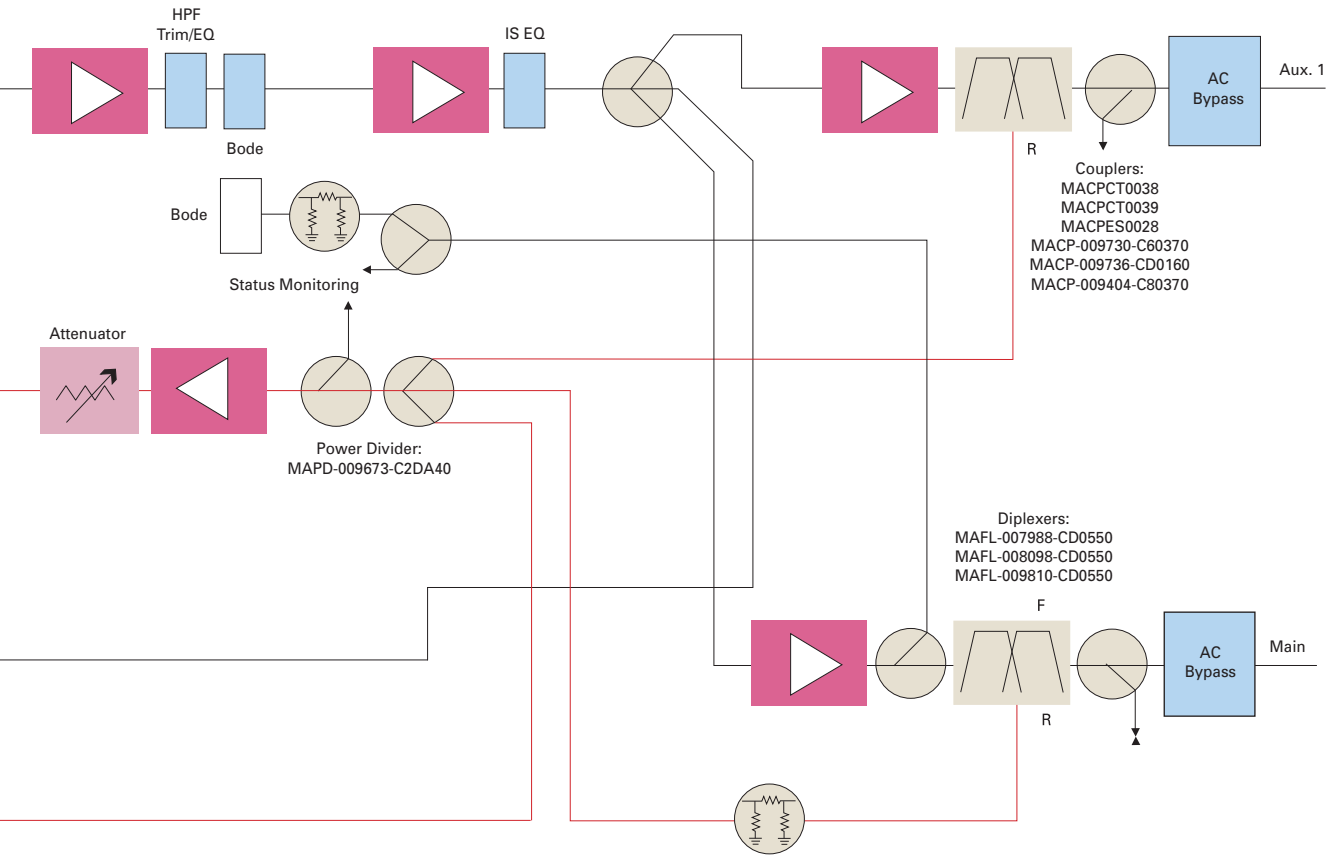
HPF
Trim/EQ

IS EQ

AC
Bypass

Aux. 1

Bode

R

Couplers:
MACPCT0038
MACPCT0039
MACPES0028
MACP-009730-C60370
MACP-009736-CD0160
MACP-009404-C80370

Bode

Status Monitoring

Attenuator

Power Divider:
MAPD-009673-C2DA40

Diplexers:
MAFL-007988-CD0550
MAFL-008098-CD0550
MAFL-009810-CD0550

F

AC
Bypass

Main

R